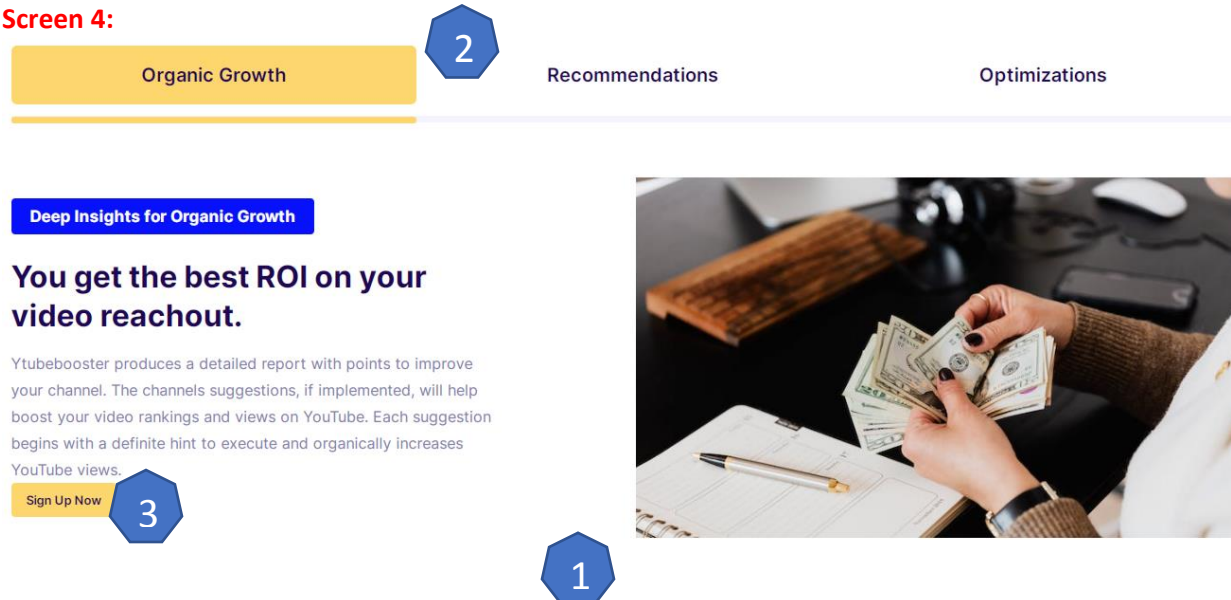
Screen 4:

2

Organic Growth

Recommendations

Optimizations

Deep Insights for Organic Growth

You get the best ROI on your video reachout.

Ytubebooster produces a detailed report with points to improve your channel. The channels suggestions, if implemented, will help boost your video rankings and views on YouTube. Each suggestion begins with a definite hint to execute and organically increases YouTube views.

Sign Up Now

3

1